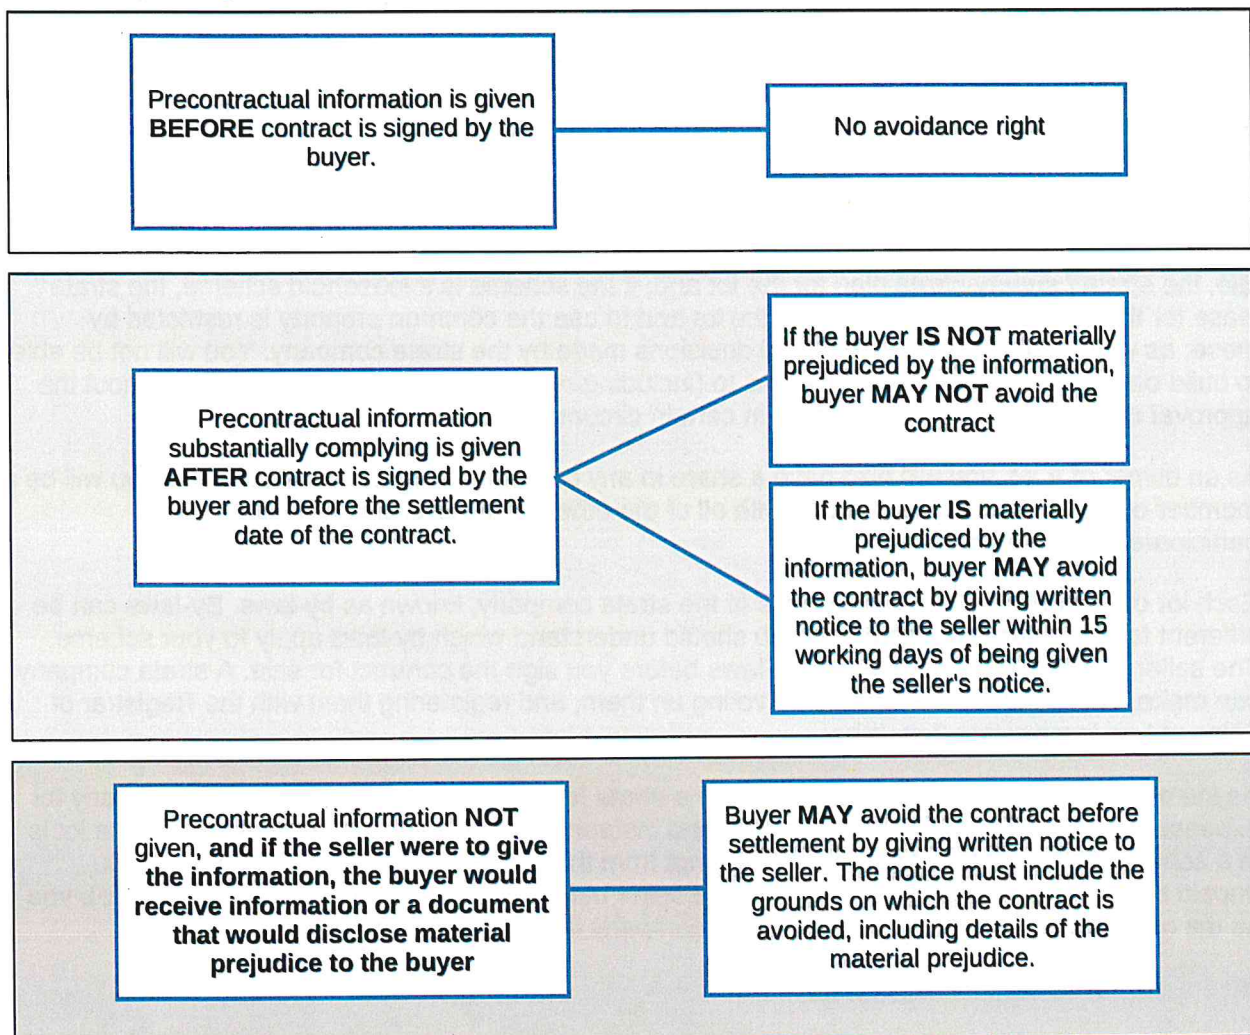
Precontractual information is given BEFORE contract is signed by the buyer.

No avoidance right

Precontractual information substantially complying is given AFTER contract is signed by the buyer and before the settlement date of the contract.

If the buyer IS NOT materially prejudiced by the information, buyer MAY NOT avoid the contract

If the buyer IS materially prejudiced by the information, buyer MAY avoid the contract by giving written notice to the seller within 15 working days of being given the seller's notice.

Precontractual information NOT given, and if the seller were to give the information, the buyer would receive information or a document that would disclose material prejudice to the buyer

Buyer MAY avoid the contract before settlement by giving written notice to the seller. The notice must include the grounds on which the contract is avoided, including details of the material prejudice.